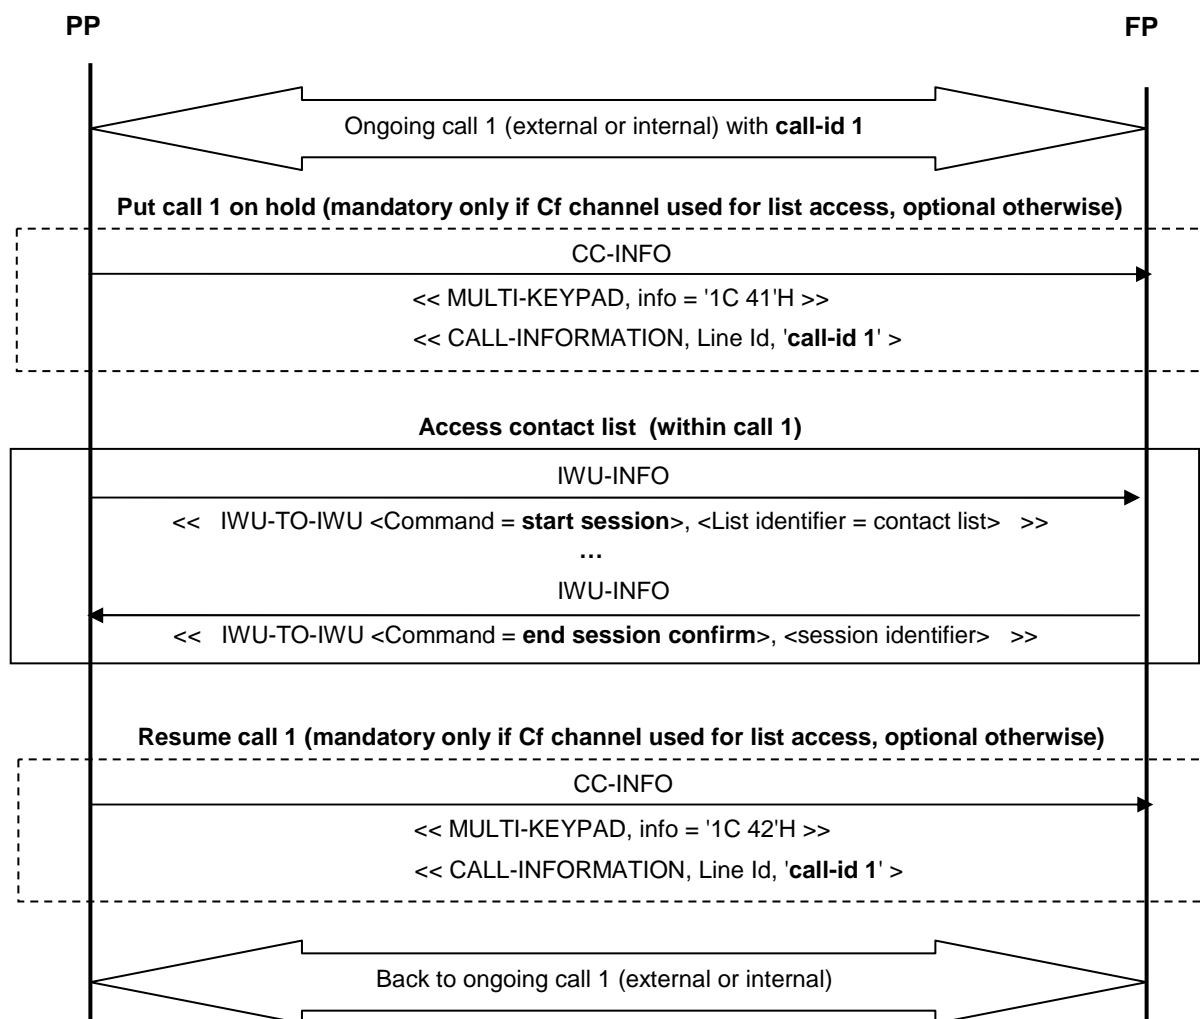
PP

FP

Ongoing call 1 (external or internal) with call-id 1

Put call 1 on hold (mandatory only if Cf channel used for list access, optional otherwise)

CC-INFO

<< MULTI-KEYPAD, info = '1C 41'H >>

<< CALL-INFORMATION, Line Id, 'call-id 1' >

Access contact list (within call 1)

IWU-INFO

<< IWU-TO-IWU <Command = start session>, <List identifier = contact list> >>

…

IWU-INFO

<< IWU-TO-IWU <Command = end session confirm>, <session identifier> >>

Resume call 1 (mandatory only if Cf channel used for list access, optional otherwise)

CC-INFO

<< MULTI-KEYPAD, info = '1C 42'H >>

<< CALL-INFORMATION, Line Id, 'call-id 1' >

Back to ongoing call 1 (external or internal)